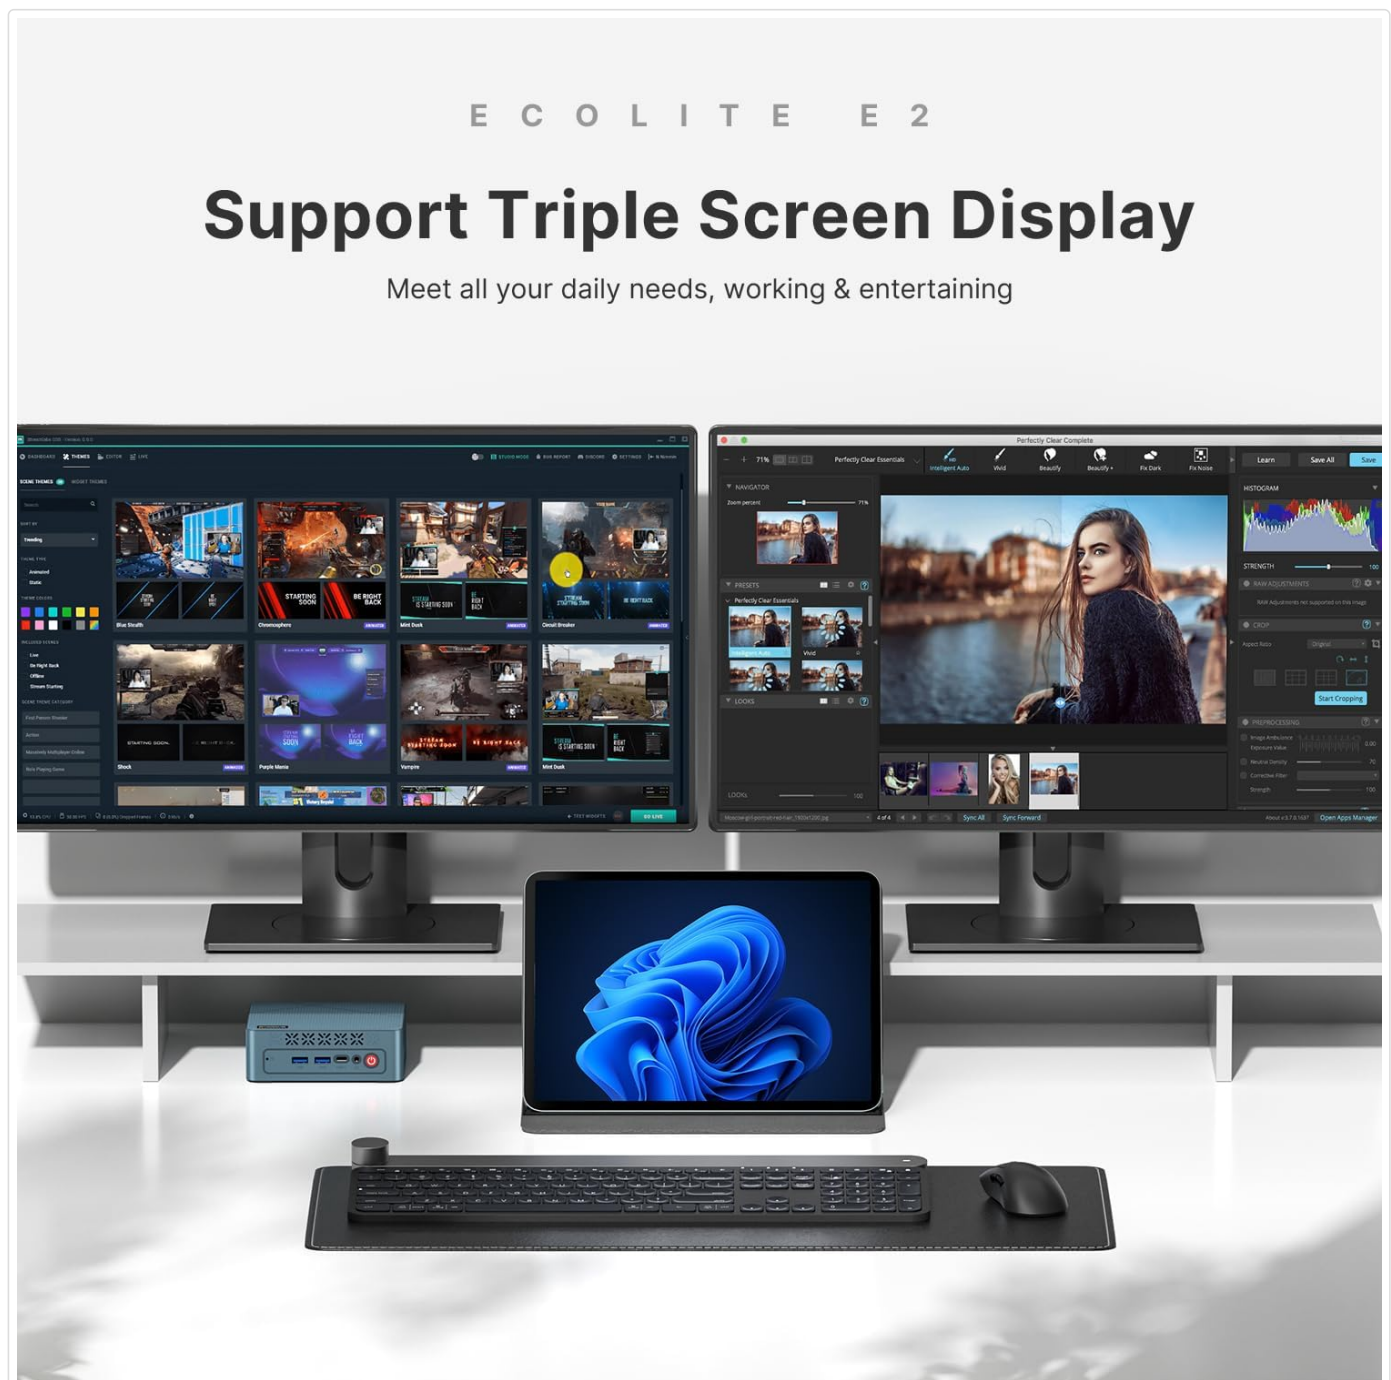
ECOLITE E2

Support Triple Screen Display

Meet all your daily needs, working & entertaining

STARTING SOON
BE RIGHT BACK
Blue Stealth
Chromosphere
Mint Dusk
Circuit Breaker
Shock
Purple Mania
Vampire
Mint Dusk
GO LIVE

Perfectly Clear Complete
Perfectly Clear Essentials
Intelligent Auto
Vivid
Beautify
Beautify +
Fix Dark
Fix Noise
Learn
Save All
Save
NAVIGATOR
Zoom percent
PRESETS
LOOKS
HISTOGRAM
STRENGTH
RAW ADJUSTMENTS
CROP
Start Cropping
PREPROCESSING
Sync All
Sync Forward
Open Apps Manager